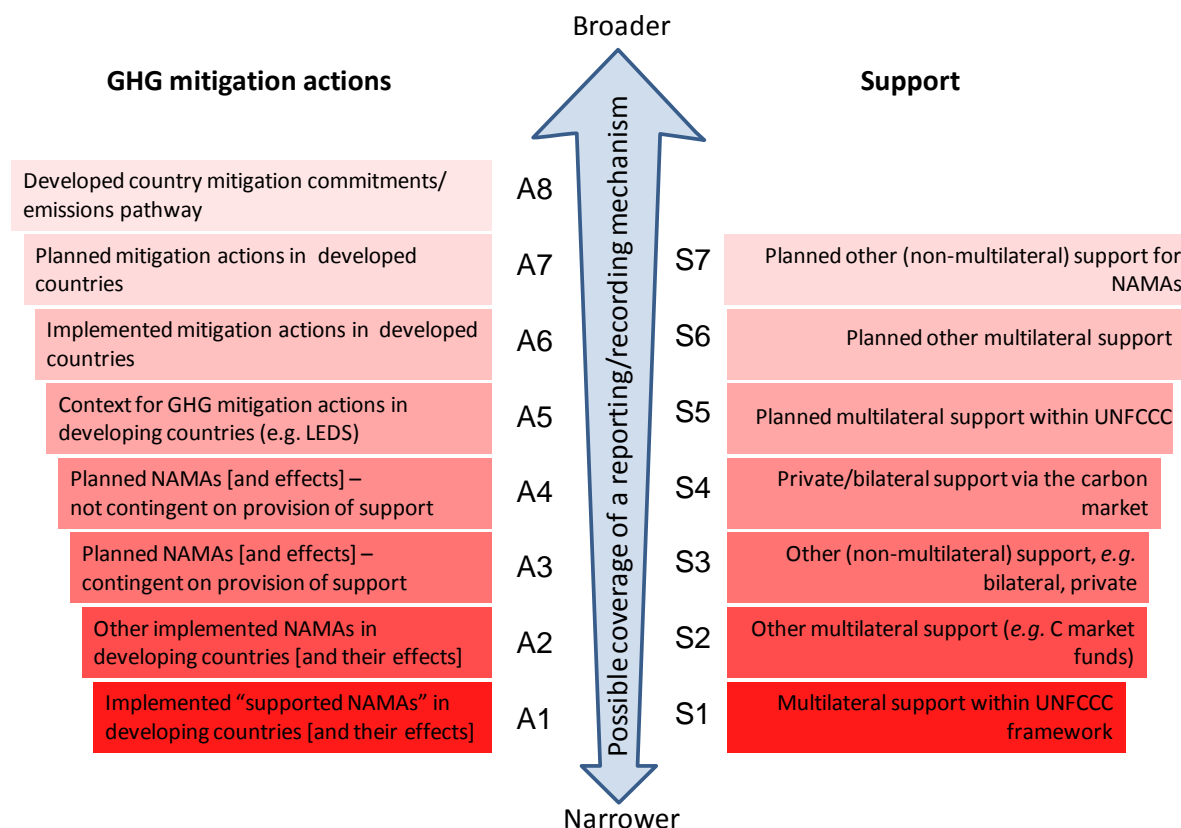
Broader

GHG mitigation actions

Support

Possible coverage of a reporting/recording mechanism

Developed country mitigation commitments/ emissions pathway

A8

Planned mitigation actions in developed countries

A7

S7

Planned other (non-multilateral) support for NAMAs

Implemented mitigation actions in developed countries

A6

S6

Planned other multilateral support

Context for GHG mitigation actions in developing countries (e.g. LEDS)

A5

S5

Planned multilateral support within UNFCCC

Planned NAMAs [and effects] – not contingent on provision of support

A4

S4

Private/bilateral support via the carbon market

Planned NAMAs [and effects] – contingent on provision of support

A3

S3

Other (non-multilateral) support, *e.g.* bilateral, private

Other implemented NAMAs in developing countries [and their effects]

A2

S2

Other multilateral support (*e.g.* C market funds)

Implemented "supported NAMAs" in developing countries [and their effects]

A1

S1

Multilateral support within UNFCCC framework

Narrower